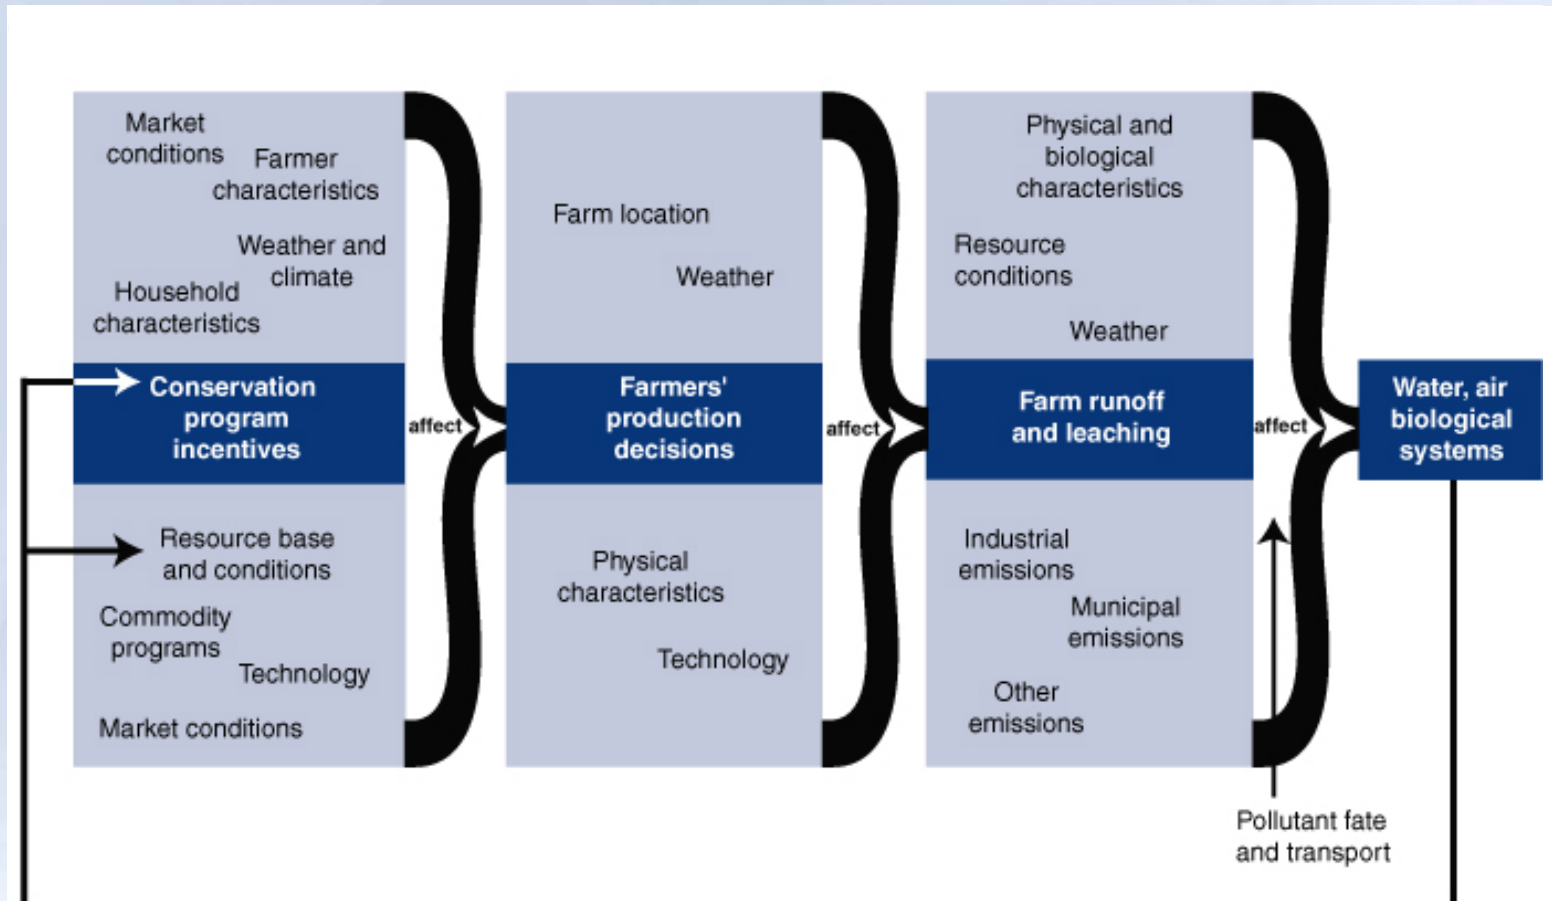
Market conditions

Farmer characteristics

Weather and climate

Household characteristics

Conservation program incentives

Resource base and conditions

Commodity programs

Technology

Market conditions

affect

Farm location

Weather

Farmers' production decisions

Physical characteristics

Technology

affect

Physical and biological characteristics

Resource conditions

Weather

Farm runoff and leaching

Industrial emissions

Municipal emissions

Other emissions

affect

Water, air biological systems

Pollutant fate and transport